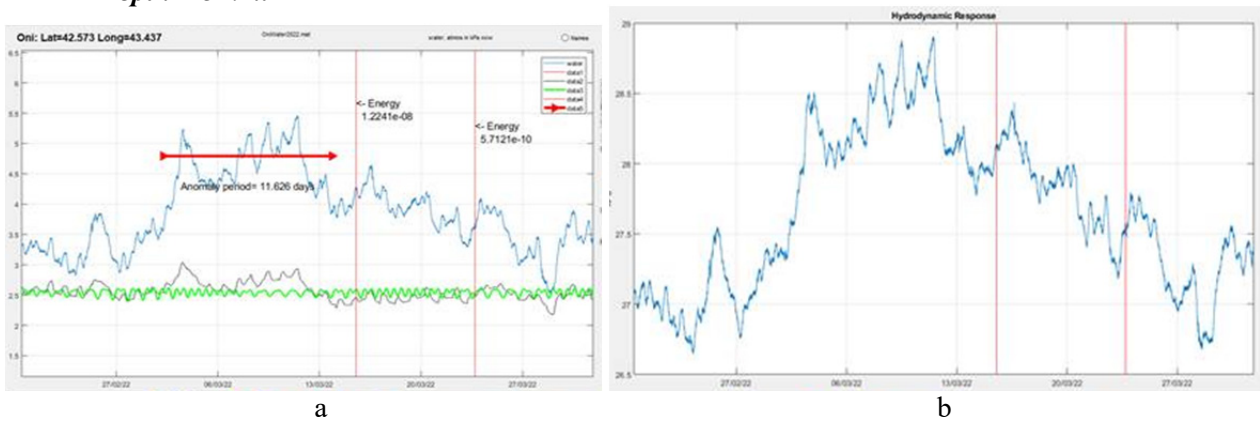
Oni: Lat=42.573 Long=43.437

OniWater2022.mat

water, stress in life now

Names

water
data1
data2
data3
data4
data5

6.5
6
5.5
5
4.5
4
3.5
3
2.5
2
1.5

<- Energy
1.2241e-08

<- Energy
5.7121e-10

Anomaly period= 11.626 days

27/02/22
06/03/22
13/03/22
20/03/22
27/03/22

a

Hydrodynamic Response

29
28.5
28
27.5
27
26.5

27/02/22
06/03/22
13/03/22
20/03/22
27/03/22

b